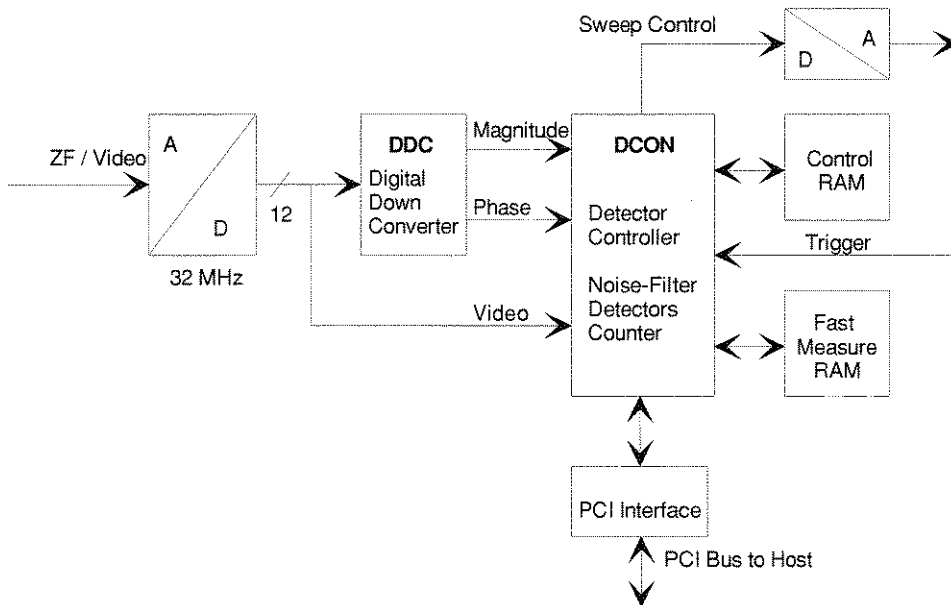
Sweep Control

D A

ZF / Video

A

D

12

32 MHz

DDC
Digital Down Converter

Magnitude

Phase

Video

DCON

Detector Controller

Noise-Filter Detectors Counter

Control RAM

Trigger

Fast Measure RAM

PCI Interface

PCI Bus to Host